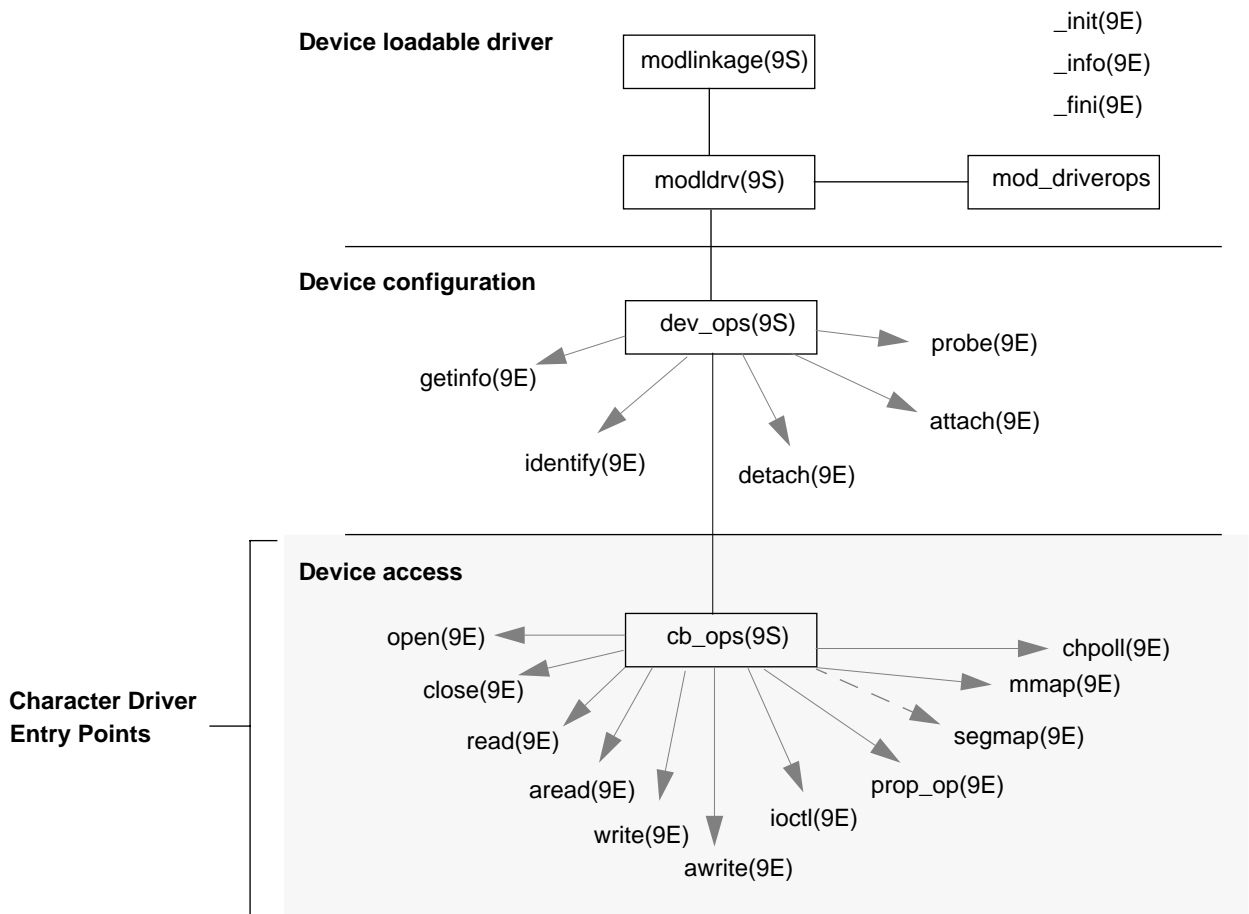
Device loadable driver

modlinkage(9S)

_init(9E)

_info(9E)

_fini(9E)

modldrv(9S)

mod_driverops

Device configuration

dev_ops(9S)

probe(9E)

getinfo(9E)

attach(9E)

identify(9E)

detach(9E)

Device access

Character Driver Entry Points

cb_ops(9S)

open(9E)

chpoll(9E)

close(9E)

mmap(9E)

read(9E)

segmap(9E)

aread(9E)

prop_op(9E)

write(9E)

ioctl(9E)

awrite(9E)